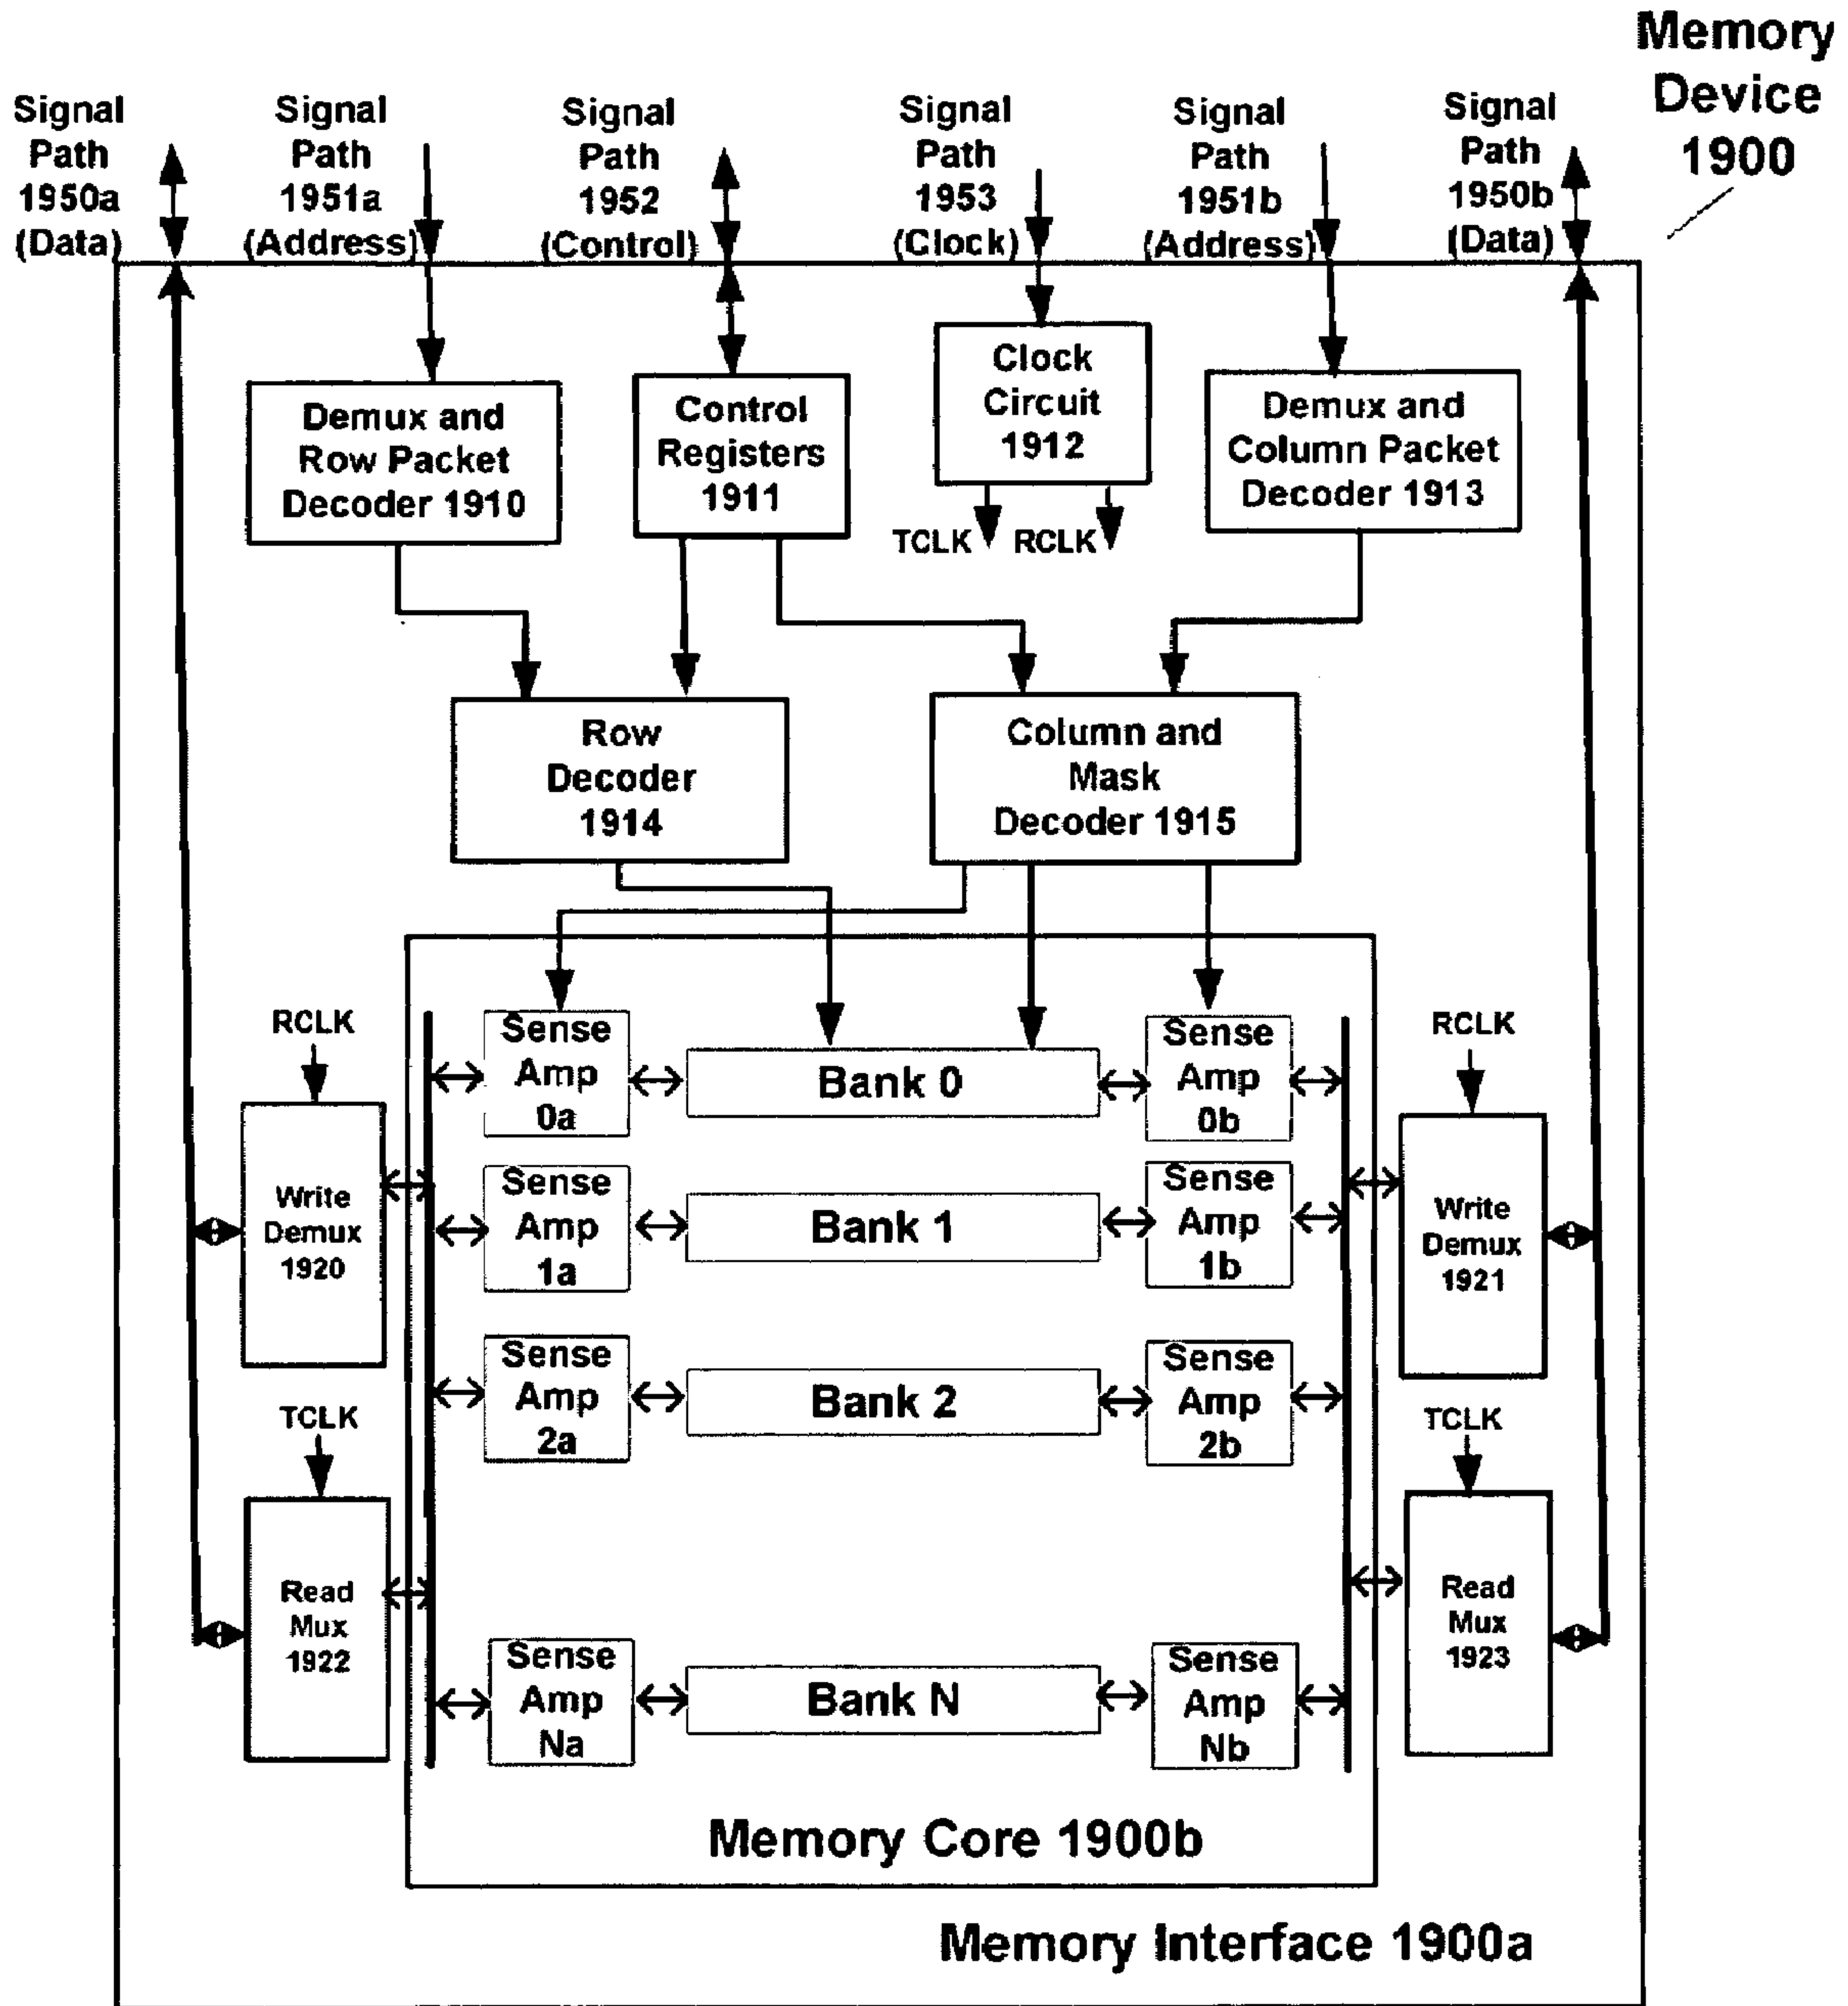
Memory Device 1900

Signal Path 1950a (Data)

Signal Path 1951a (Address)

Signal Path 1952 (Control)

Signal Path 1953 (Clock)

Signal Path 1951b (Address)

Signal Path 1950b (Data)

Demux and Row Packet Decoder 1910

Control Registers 1911

Clock Circuit 1912

TCLK RCLK

Demux and Column Packet Decoder 1913

Row Decoder 1914

Column and Mask Decoder 1915

RCLK

Write Demux 1920

TCLK

Read Mux 1922

Sense Amp 0a

Bank 0

Sense Amp 0b

Sense Amp 1a

Bank 1

Sense Amp 1b

Sense Amp 2a

Bank 2

Sense Amp 2b

Sense Amp Na

Bank N

Sense Amp Nb

RCLK

Write Demux 1921

TCLK

Read Mux 1923

Memory Core 1900b

Memory Interface 1900a